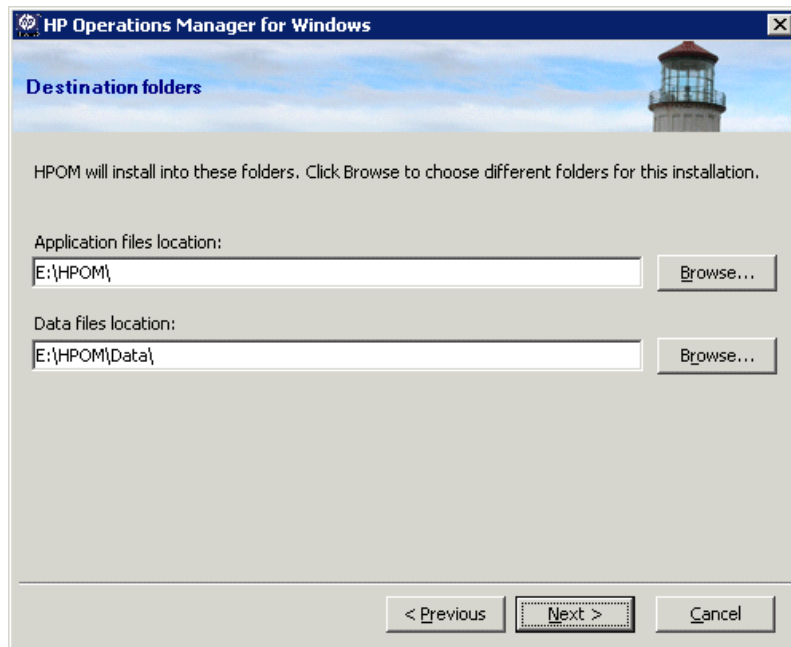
HP Operations Manager for Windows

Destination folders

HPOM will install into these folders. Click Browse to choose different folders for this installation.

Application files location:

E:\HPOM\

Browse...

Data files location:

E:\HPOM\Data\

Browse...

< Previous

Next >

Cancel